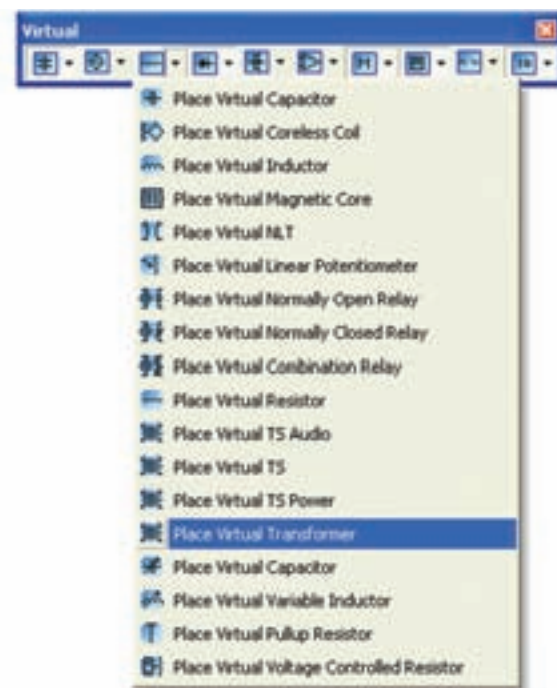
Virtual

Place Virtual Capacitor
Place Virtual Coreless Coil
Place Virtual Inductor
Place Virtual Magnetic Core
Place Virtual NLT
Place Virtual Linear Potentiometer
Place Virtual Normally Open Relay
Place Virtual Normally Closed Relay
Place Virtual Combination Relay
Place Virtual Resistor
Place Virtual TS Audio
Place Virtual TS
Place Virtual TS Power
Place Virtual Transformer
Place Virtual Capacitor
Place Virtual Variable Inductor
Place Virtual Pullup Resistor
Place Virtual Voltage Controlled Resistor